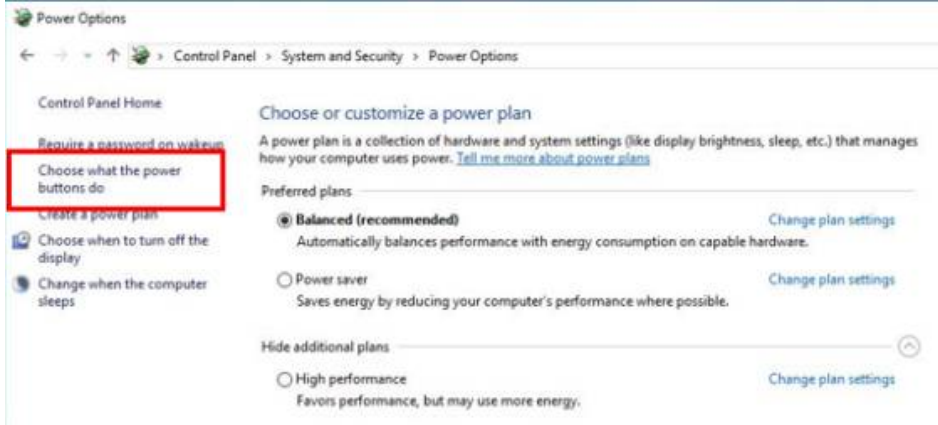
Power Options

Control Panel > System and Security > Power Options

Control Panel Home

Require a password on wakeup

Choose what the power buttons do

Create a power plan

Choose when to turn off the display

Change when the computer sleeps

Choose or customize a power plan

A power plan is a collection of hardware and system settings (like display brightness, sleep, etc.) that manages how your computer uses power. Tell me more about power plans

Preferred plans

Balanced (recommended)

Change plan settings

Automatically balances performance with energy consumption on capable hardware.

Power saver

Change plan settings

Saves energy by reducing your computer's performance where possible.

Hide additional plans

High performance

Change plan settings

Favors performance, but may use more energy.